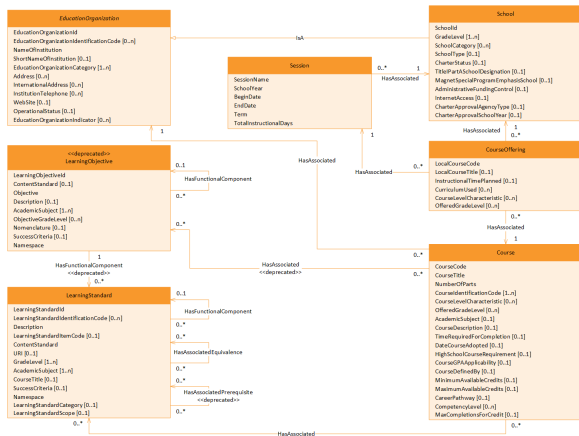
EducationOrganization
EducationOrganizationId
EducationOrganizationIdentificationCode [0..n]
NameOfInstitution
ShortNameOfInstitution [0..1]
EducationOrganizationCategory [1..n]
Address [0..n]
InternationalAddress [0..n]
InstitutionTelephone [0..n]
WebSite [0..1]
OperationalStatus [0..1]
EducationOrganizationIndicator [0..n]

IsA

School
SchoolId
GradeLevel [1..n]
SchoolCategory [0..n]
SchoolType [0..1]
CharterStatus [0..1]
TitleIPartASchoolDesignation [0..1]
MagnetSpecialProgramEmphasisSchool [0..1]
AdministrativeFundingControl [0..1]
InternetAccess [0..1]
CharterApprovalAgencyType [0..1]
CharterApprovalSchoolYear [0..1]

Session
SessionName
SchoolYear
BeginDate
EndDate
Term
TotalInstructionalDays

0..*
1
HasAssociated

1
1
0..*
HasAssociated

<<deprecated>>
LearningObjective
LearningObjectiveId
ContentStandard [0..1]
Objective
Description [0..1]
AcademicSubject [1..n]
ObjectiveGradeLevel [0..n]
Nomenclature [0..1]
SuccessCriteria [0..1]
Namespace

0..1
HasFunctionalComponent
0..*

HasAssociated

CourseOffering
LocalCourseCode
LocalCourseTitle [0..1]
InstructionalTimePlanned [0..1]
CurriculumUsed [0..n]
CourseLevelCharacteristic [0..n]
OfferedGradeLevel [0..n]

HasAssociated
0..*
1
0..*
HasAssociated
1

HasAssociated
<<deprecated>>
0..*
0..*

1
HasFunctionalComponent
<<deprecated>>
0..*

Course
CourseCode
CourseTitle
NumberOfParts
CourseIdentificationCode [1..n]
CourseLevelCharacteristic [0..n]
OfferedGradeLevel [0..n]
AcademicSubject [0..1]
CourseDescription [0..1]
TimeRequiredForCompletion [0..1]
DateCourseAdopted [0..1]
HighSchoolCourseRequirement [0..1]
CourseGPAApplicability [0..1]
CourseDefinedBy [0..1]
MinimumAvailableCredits [0..1]
MaximumAvailableCredits [0..1]
CareerPathway [0..1]
CompetencyLevel [0..n]
MaxCompletionsForCredit [0..1]

LearningStandard
LearningStandardId
LearningStandardIdentificationCode [0..n]
Description
LearningStandardItemCode [0..1]
ContentStandard
URI [0..1]
GradeLevel [1..n]
AcademicSubject [1..n]
CourseTitle [0..1]
SuccessCriteria [0..1]
Namespace
LearningStandardCategory [0..1]
LearningStandardScope [0..1]

0..1
HasFunctionalComponent
0..*
HasAssociatedEquivalence
0..*
0..*
HasAssociatedPrerequisite
<<deprecated>>
0..*
0..*
0..*
HasAssociated